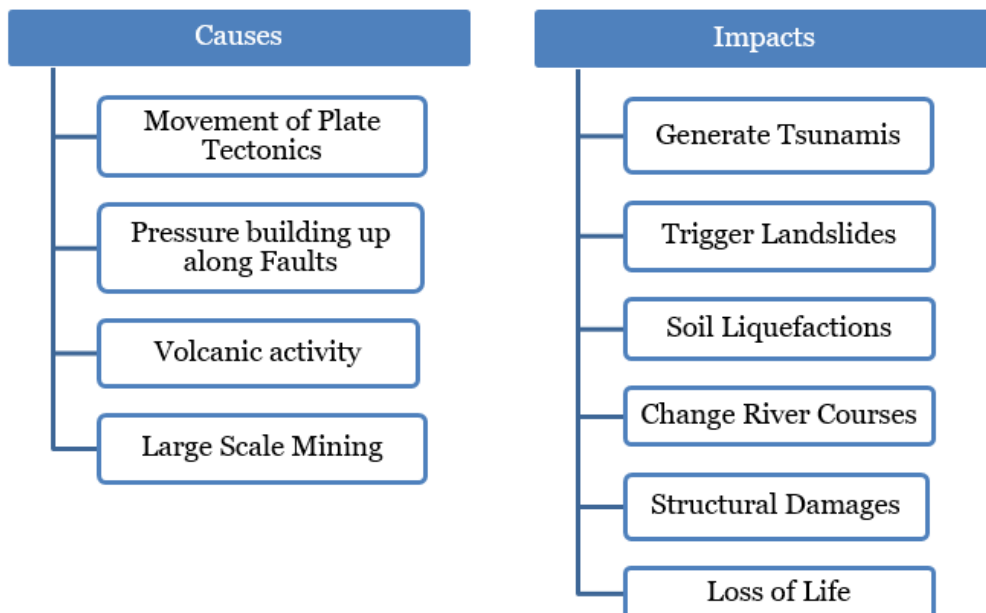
Causes

Movement of Plate Tectonics

Pressure building up along Faults

Volcanic activity

Large Scale Mining

Impacts

Generate Tsunamis

Trigger Landslides

Soil Liquefactions

Change River Courses

Structural Damages

Loss of Life